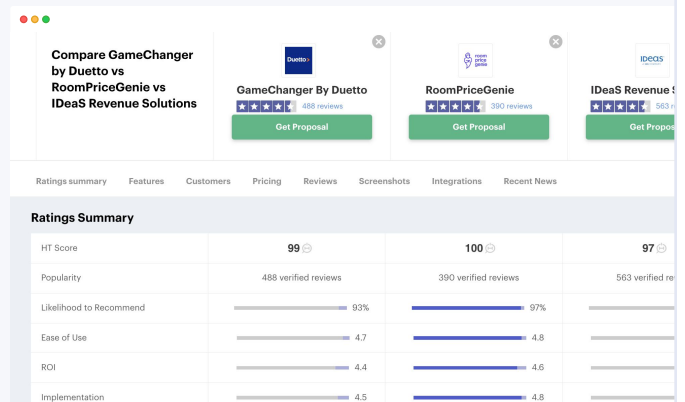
Compare GameChanger by Duetto vs RoomPriceGenie vs IDeaS Revenue Solutions

Duetto

GameChanger By Duetto

488 reviews

Get Proposal

room price genie

RoomPriceGenie

390 reviews

Get Proposal

IDeaS

IDeaS Revenue S

563 revie

Get Propo

Ratings summary Features Customers Pricing Reviews Screenshots Integrations Recent News

Ratings Summary

| | | | |
|---|---|---|---|
| HT Score | 99 | 100 | 97 |
| Popularity | 488 verified reviews | 390 verified reviews | 563 verified |
| Likelihood to Recommend | 93% | 97% | |
| Ease of Use | 4.7 | 4.8 | |
| ROI | 4.4 | 4.6 | |
| Implementation | 4.5 | 4.8 | |